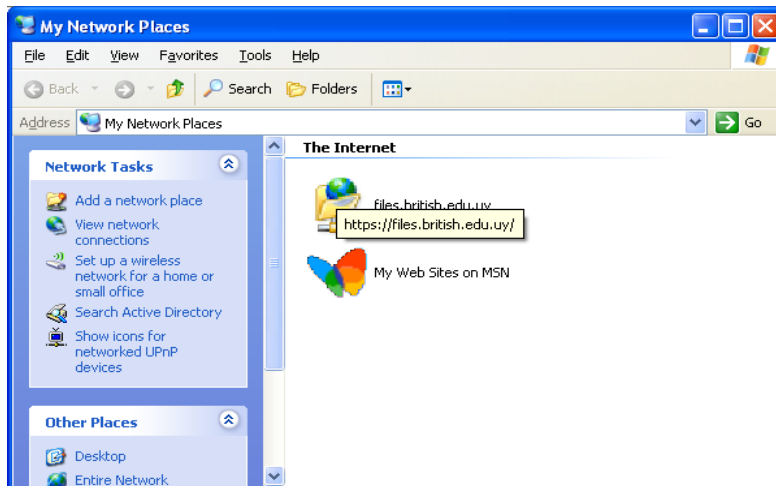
My Network Places

File Edit View Favorites Tools Help

Back Search Folders

Address My Network Places Go

Network Tasks

Add a network place

View network connections

Set up a wireless network for a home or small office

Search Active Directory

Show icons for networked UPnP devices

Other Places

Desktop

Entire Network

The Internet

files.british.edu.uy

https://files.british.edu.uy/

My Web Sites on MSN